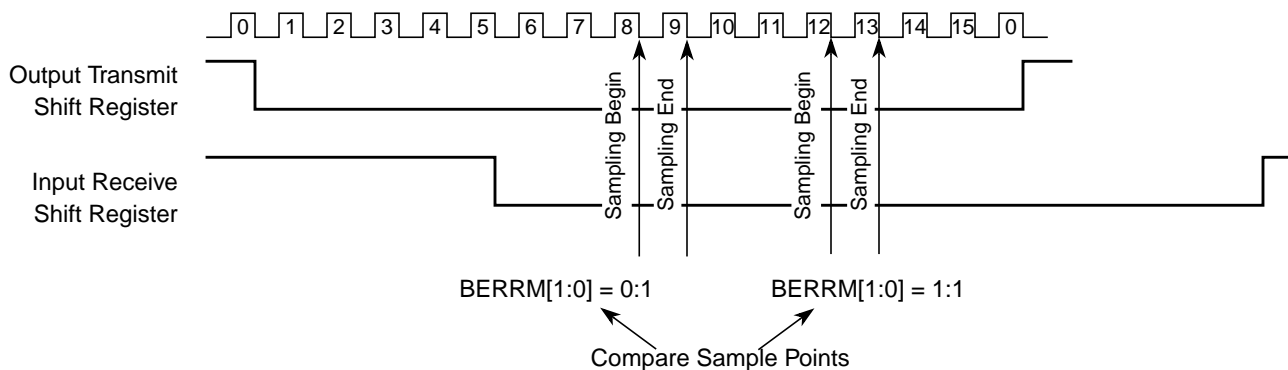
0 1 2 3 4 5 6 7 8 9 10 11 12 13 14 15 0

Output Transmit Shift Register

Input Receive Shift Register

Sampling Begin

Sampling End

Sampling Begin

Sampling End

BERRM[1:0] = 0:1

BERRM[1:0] = 1:1

Compare Sample Points